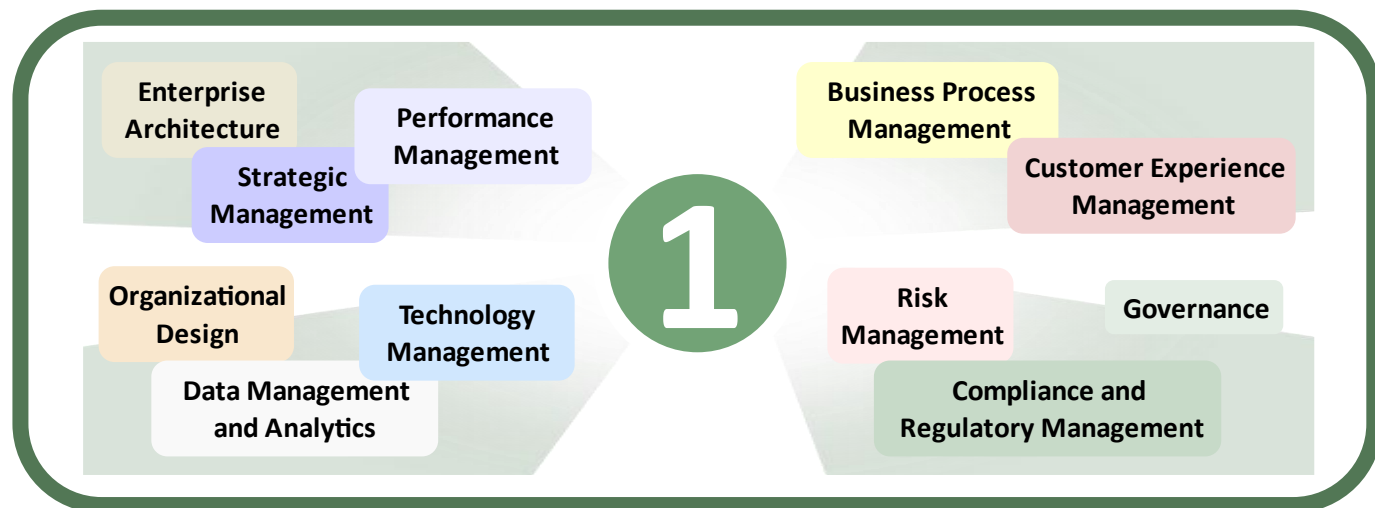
Enterprise Architecture

Strategic Management

Performance Management

Organizational Design

Technology Management

Data Management and Analytics

1

Business Process Management

Customer Experience Management

Risk Management

Governance

Compliance and Regulatory Management